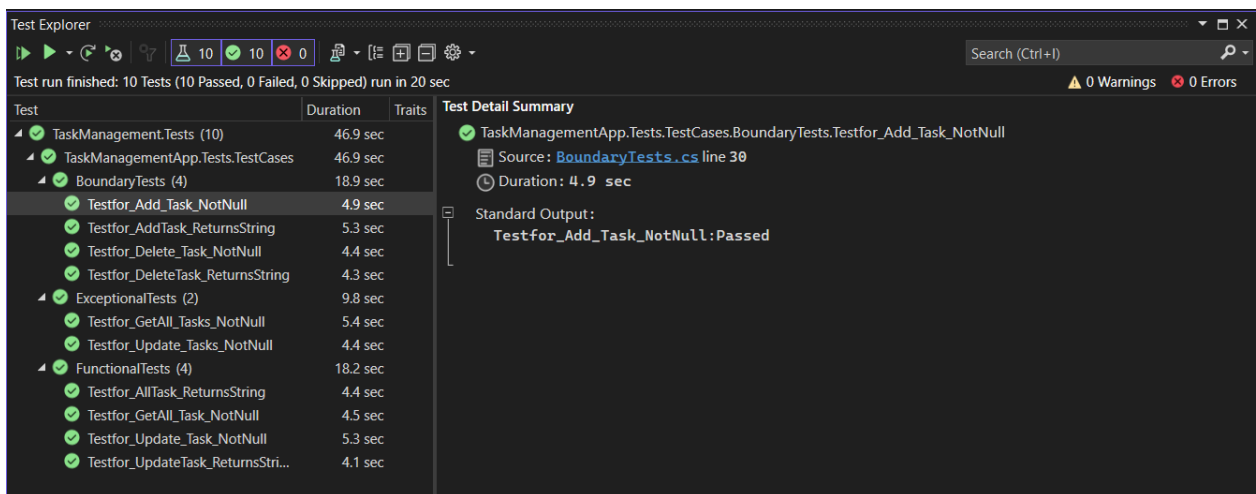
Test Explorer

10 10 0

Search (Ctrl+I)

Test run finished: 10 Tests (10 Passed, 0 Failed, 0 Skipped) run in 20 sec

0 Warnings 0 Errors

| Test | Duration | Traits |
|---|---|---|
| TaskManagement.Tests (10) | 46.9 sec | |
| TaskManagementApp.Tests.TestCases | 46.9 sec | |
| BoundaryTests (4) | 18.9 sec | |
| Testfor_Add_Task_NotNull | 4.9 sec | |
| Testfor_AddTask_ReturnsString | 5.3 sec | |
| Testfor_Delete_Task_NotNull | 4.4 sec | |
| Testfor_DeleteTask_ReturnsString | 4.3 sec | |
| ExceptionalTests (2) | 9.8 sec | |
| Testfor_GetAll_Tasks_NotNull | 5.4 sec | |
| Testfor_Update_Tasks_NotNull | 4.4 sec | |
| FunctionalTests (4) | 18.2 sec | |
| Testfor_AllTask_ReturnsString | 4.4 sec | |
| Testfor_GetAll_Task_NotNull | 4.5 sec | |
| Testfor_Update_Task_NotNull | 5.3 sec | |
| Testfor_UpdateTask_ReturnsStri... | 4.1 sec | |

Test Detail Summary

TaskManagementApp.Tests.TestCases.BoundaryTests.Testfor_Add_Task_NotNull

Source: BoundaryTests.cs line 30

Duration: 4.9 sec

Standard Output:

Testfor_Add_Task_NotNull:Passed